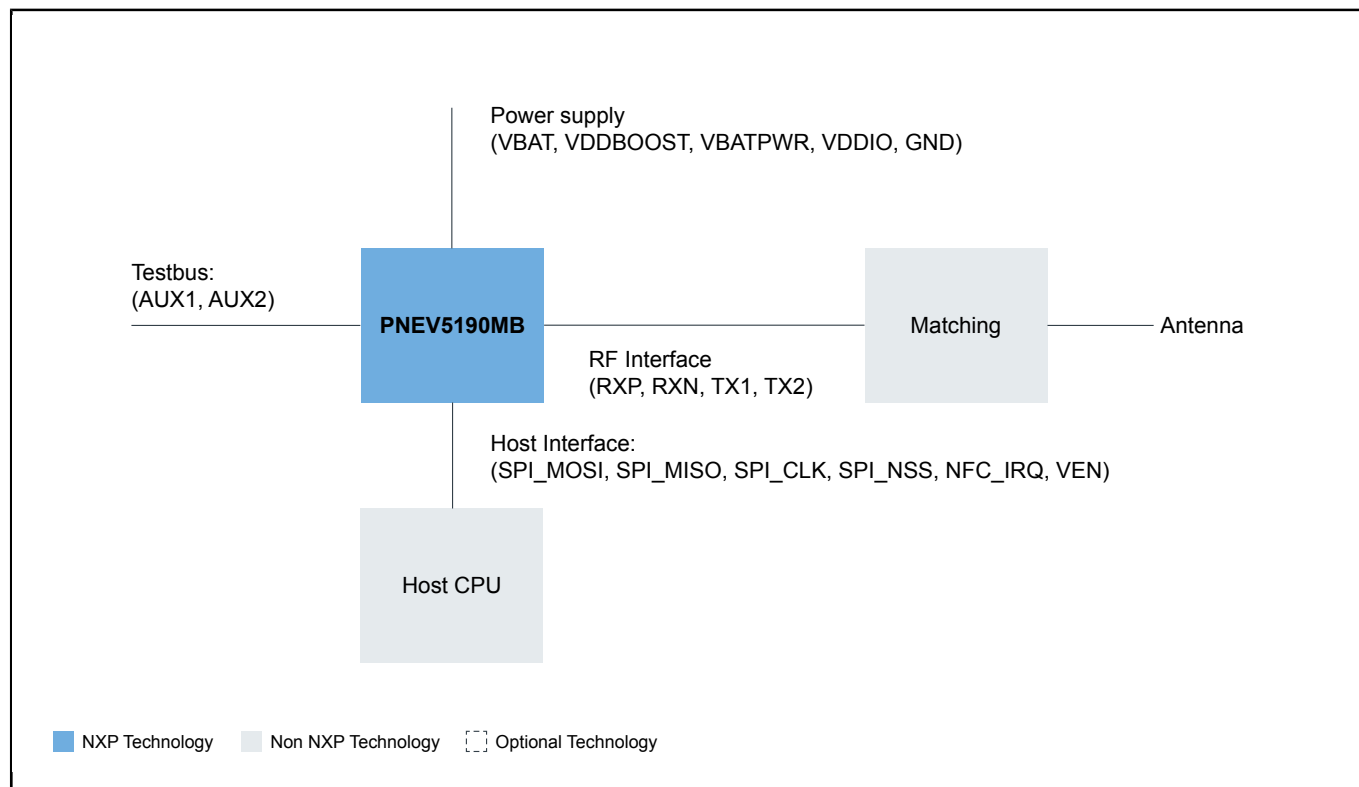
Power supply
(VBAT, VDDBOOST, VBATPWR, VDDIO, GND)

Testbus:
(AUX1, AUX2)

PNEV5190MB

Matching

Antenna

RF Interface
(RXP, RXN, TX1, TX2)

Host Interface:
(SPI_MOSI, SPI_MISO, SPI_CLK, SPI_NSS, NFC_IRQ, VEN)

Host CPU

NXP Technology Non NXP Technology Optional Technology